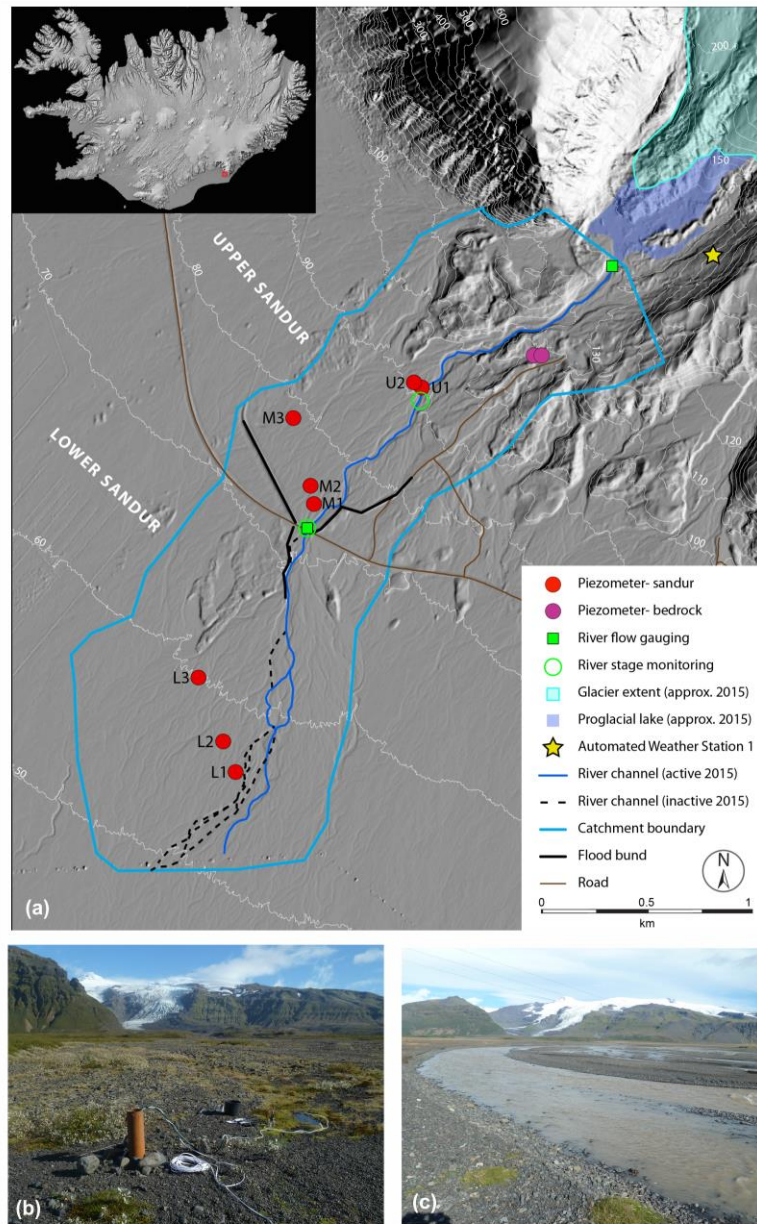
200
150
300
400
600
100
UPPER SANDUR
70
80
90
130
U2
U1
M3
LOWER SANDUR
M2
M1
120
110
100
60
L3
L2
L1
50

Piezometer- sandur
Piezometer- bedrock
River flow gauging
River stage monitoring
Glacier extent (approx. 2015)
Proglacial lake (approx. 2015)
Automated Weather Station 1
River channel (active 2015)
River channel (inactive 2015)
Catchment boundary
Flood bund
Road

N

0 0.5 1
km

(a)

(b)

(c)